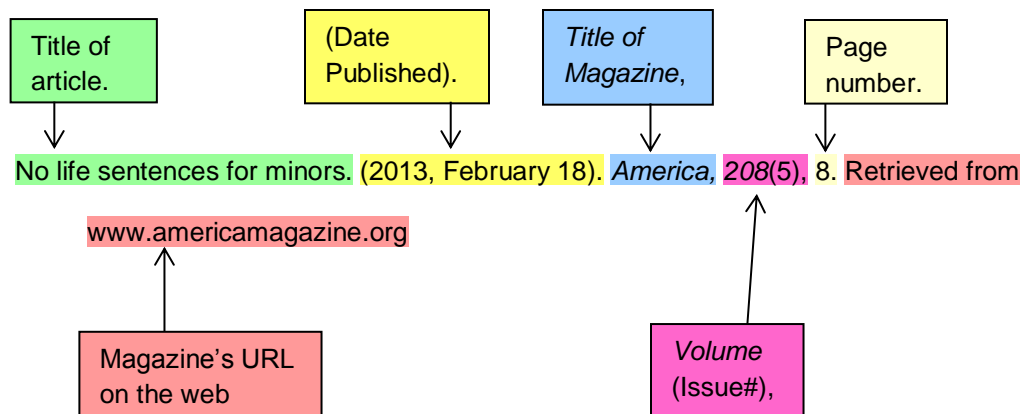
Title of article.

(Date Published).

Title of Magazine,

Page number.

No life sentences for minors. (2013, February 18). America, 208(5), 8. Retrieved from www.americamagazine.org

Magazine's URL on the web

Volume (Issue#),